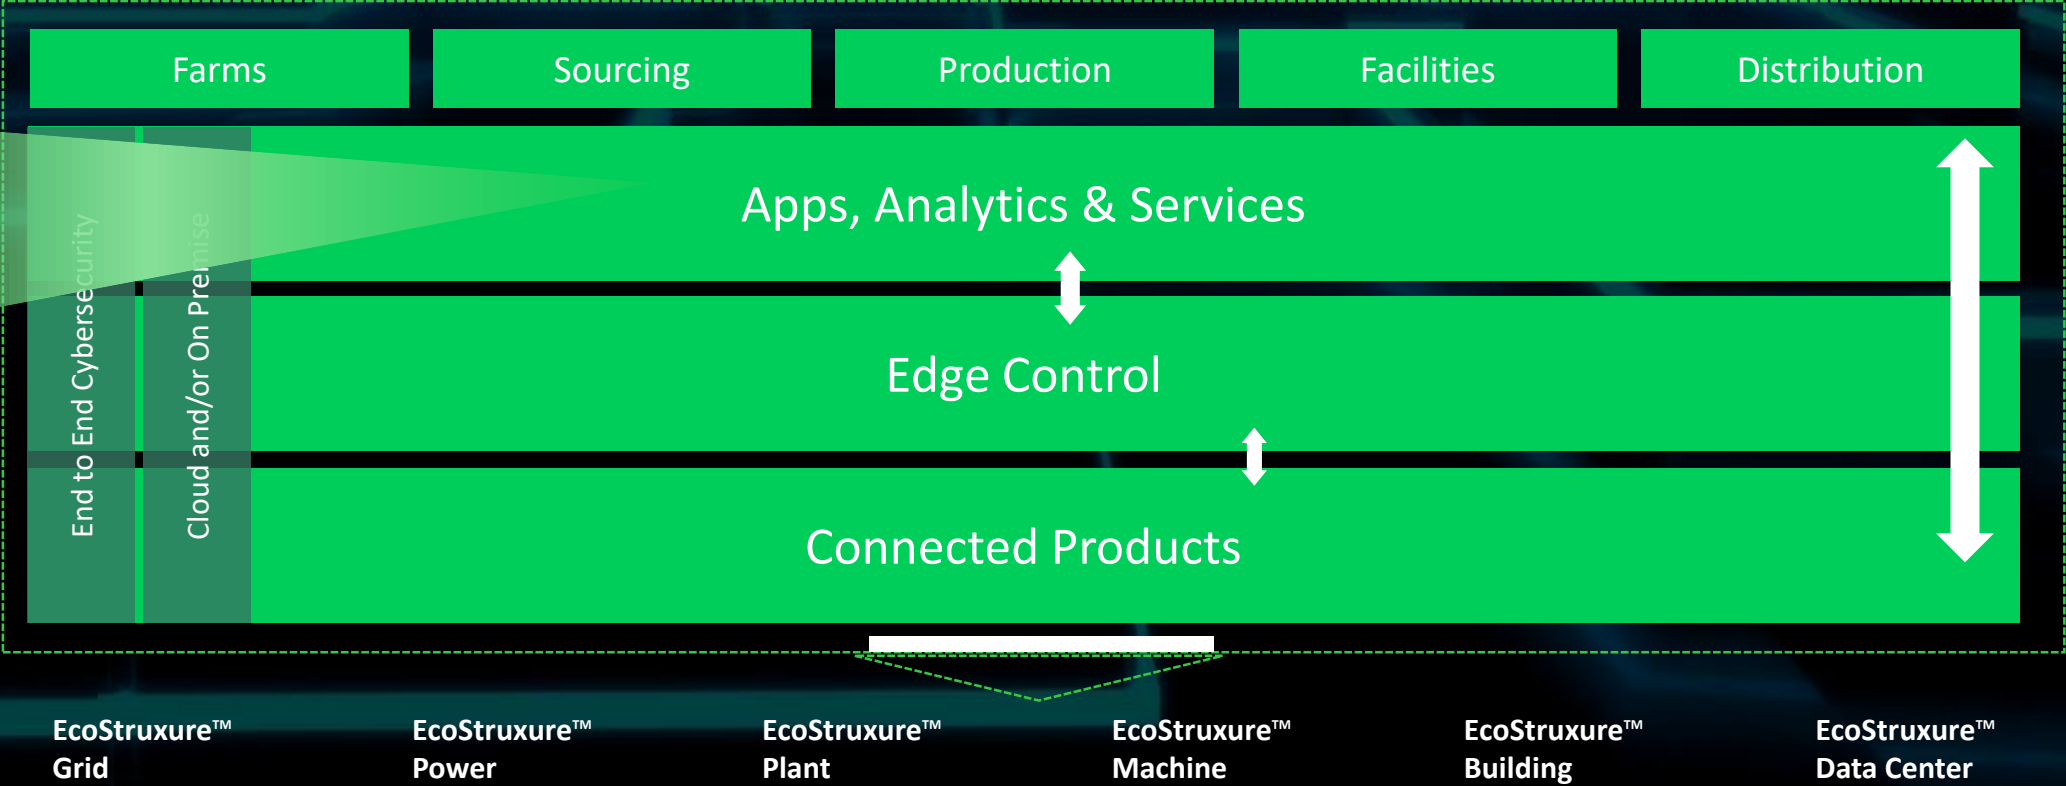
Farms
Sourcing
Production
Facilities
Distribution

End to End Cybersecurity
Cloud and/or On Premise

Apps, Analytics & Services
Edge Control
Connected Products

EcoStruxure™ Grid
EcoStruxure™ Power
EcoStruxure™ Plant
EcoStruxure™ Machine
EcoStruxure™ Building
EcoStruxure™ Data Center